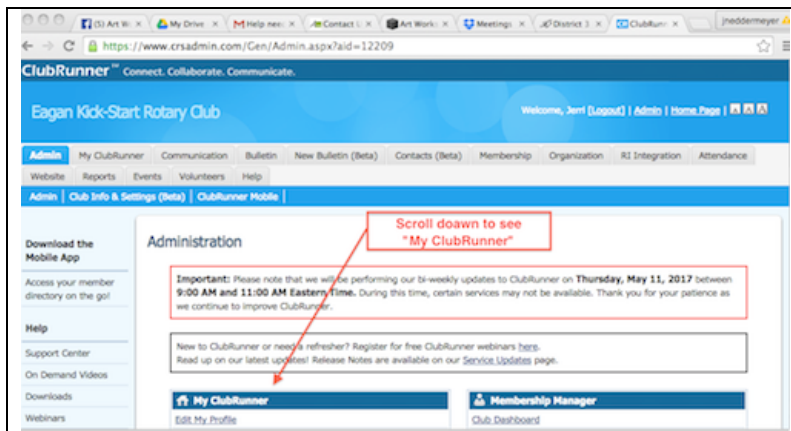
(5) Art W | My Drive | Help need | Contact U | Art Work | Meetings | District | ClubRunn | jnieddermeyer

https://www.crsadmin.com/Gen/Admin.aspx?aid=12209

ClubRunner™ Connect. Collaborate. Communicate.

Eagan Kick-Start Rotary Club

Welcome, Jerri [Logout] | Admin | Home Page | A A A

Admin | My ClubRunner | Communication | Bulletin | New Bulletin (Beta) | Contacts (Beta) | Membership | Organization | RI Integration | Attendance | Website | Reports | Events | Volunteers | Help

Admin | Club Info & Settings (Beta) | ClubRunner Mobile

Download the Mobile App

Access your member directory on the go!

Help

Support Center

On Demand Videos

Downloads

Webinars

Administration

Scroll doawn to see "My ClubRunner"

Important: Please note that we will be performing our bi-weekly updates to ClubRunner on Thursday, May 11, 2017 between 9:00 AM and 11:00 AM Eastern Time. During this time, certain services may not be available. Thank you for your patience as we continue to improve ClubRunner.

New to ClubRunner or need a refresher? Register for free ClubRunner webinars here.
Read up on our latest updates! Release Notes are available on our Service Updates page.

My ClubRunner

Edit My Profile

Membership Manager

Club Dashboard